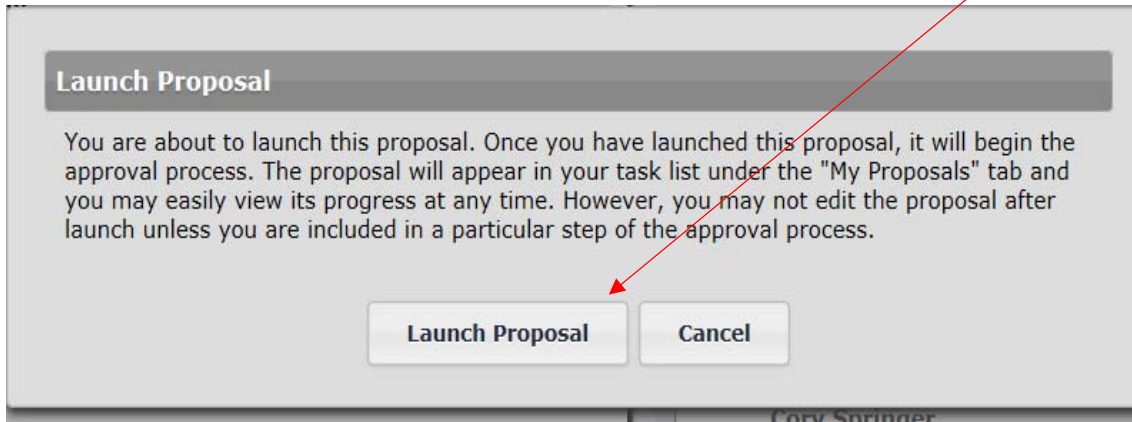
Launch Proposal

You are about to launch this proposal. Once you have launched this proposal, it will begin the approval process. The proposal will appear in your task list under the "My Proposals" tab and you may easily view its progress at any time. However, you may not edit the proposal after launch unless you are included in a particular step of the approval process.

Launch Proposal

Cancel

Cory Springer